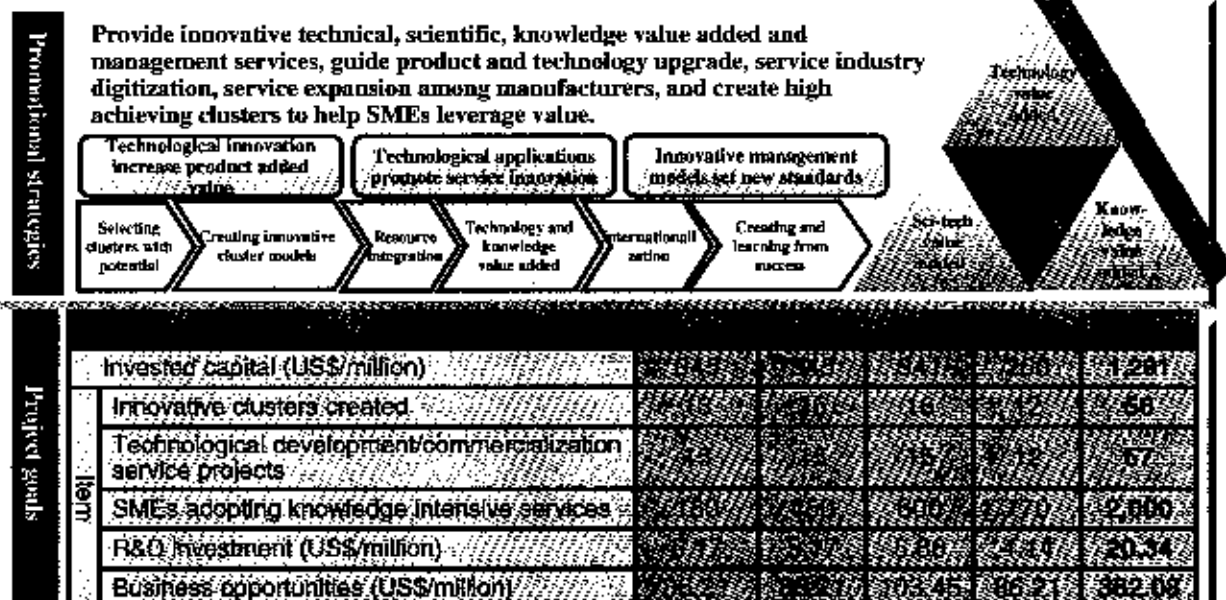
Promotional strategies

Provide innovative technical, scientific, knowledge value added and management services, guide product and technology upgrade, service industry digitization, service expansion among manufacturers, and create high achieving clusters to help SMEs leverage value.

Technological innovation increase product added value

Technological applications promote service innovation

Innovative management models set new standards

Selecting clusters with potential

Creating innovative cluster models

Resource integration

Technology and knowledge value added

Internationalization

Creating and learning from success

Technology value added

Sci-tech value added

Knowledge value added

Project goals

| | | | | | | |
|---|---|---|---|---|---|---|
| Invested capital (US$/million) | | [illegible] | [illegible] | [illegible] | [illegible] | 1,281 |
| Item | Innovative clusters created | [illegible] | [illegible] | 16 | 12 | 50 |
| | Technological development/commercialization service projects | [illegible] | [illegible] | 157 | 12 | 57 |
| | SMEs adopting knowledge intensive services | 150 | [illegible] | 600 | 770 | 2,000 |
| | R&D investment (US$/million) | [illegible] | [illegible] | 5.80 | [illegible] | 20.34 |
| | Business opportunities (US$/million) | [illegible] | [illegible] | 103.45 | 86.21 | 362.08 |